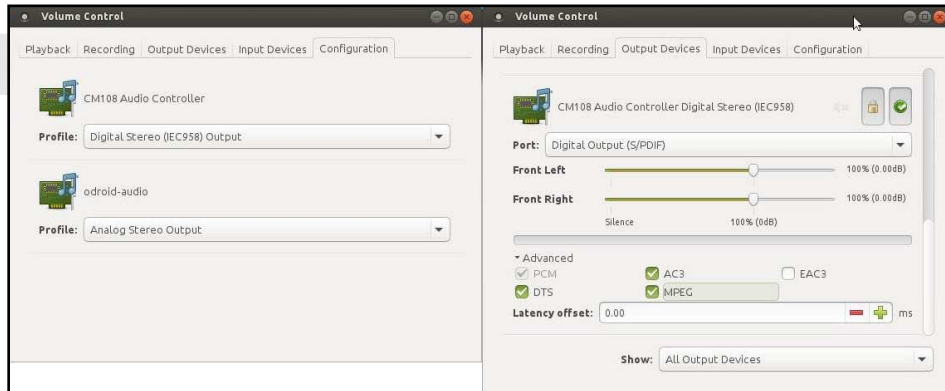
Volume Control

Playback | Recording | Output Devices | Input Devices | Configuration

CM108 Audio Controller

Profile: Digital Stereo (IEC958) Output

odroid-audio

Profile: Analog Stereo Output

Volume Control

Playback | Recording | Output Devices | Input Devices | Configuration

CM108 Audio Controller Digital Stereo (IEC958)

Port: Digital Output (S/PDIF)

Front Left 100% (0.00dB)

Front Right 100% (0.00dB)

Silence 100% (0dB)

Advanced

PCM AC3 EAC3

DTS MPEG

Latency offset: 0.00 ms

Show: All Output Devices